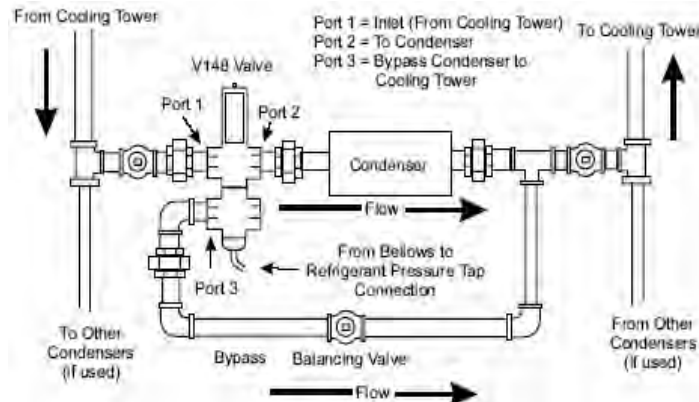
From Cooling Tower

Port 1 = Inlet (From Cooling Tower)
Port 2 = To Condenser
Port 3 = Bypass Condenser to Cooling Tower

To Cooling Tower

V148 Valve

Port 1

Port 2

Condenser

Flow

From Bellows to Refrigerant Pressure Tap Connection

Port 3

To Other Condensers (if used)

Bypass

Balancing Valve

From Other Condensers (if used)

Flow